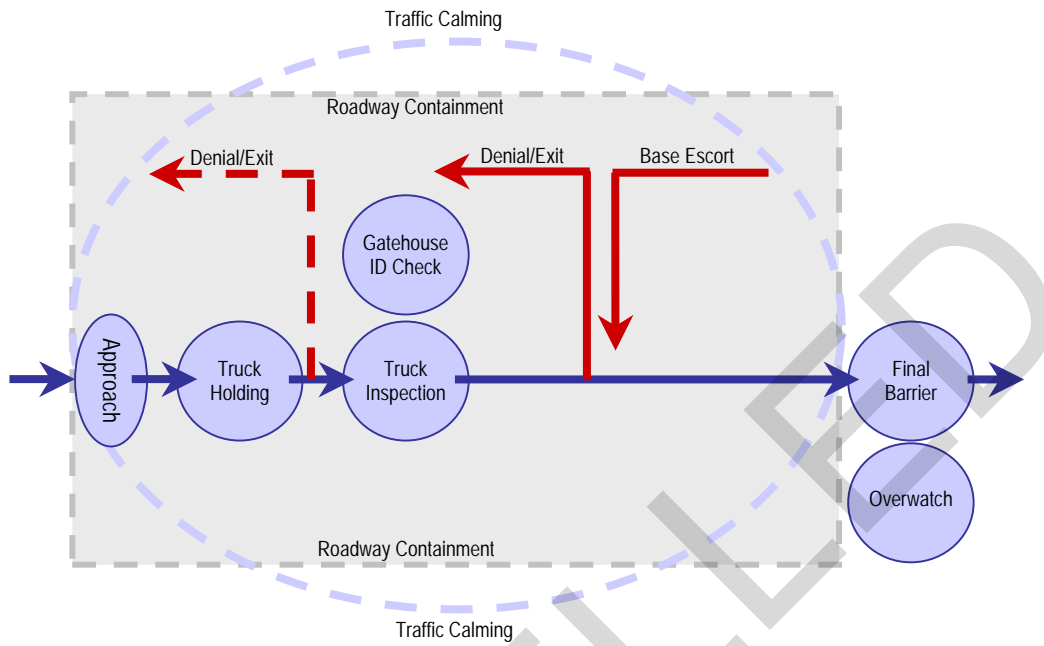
Traffic Calming

Roadway Containment

Denial/Exit

Denial/Exit

Base Escort

Gatehouse ID Check

Approach

Truck Holding

Truck Inspection

Final Barrier

Overwatch

Roadway Containment

Traffic Calming